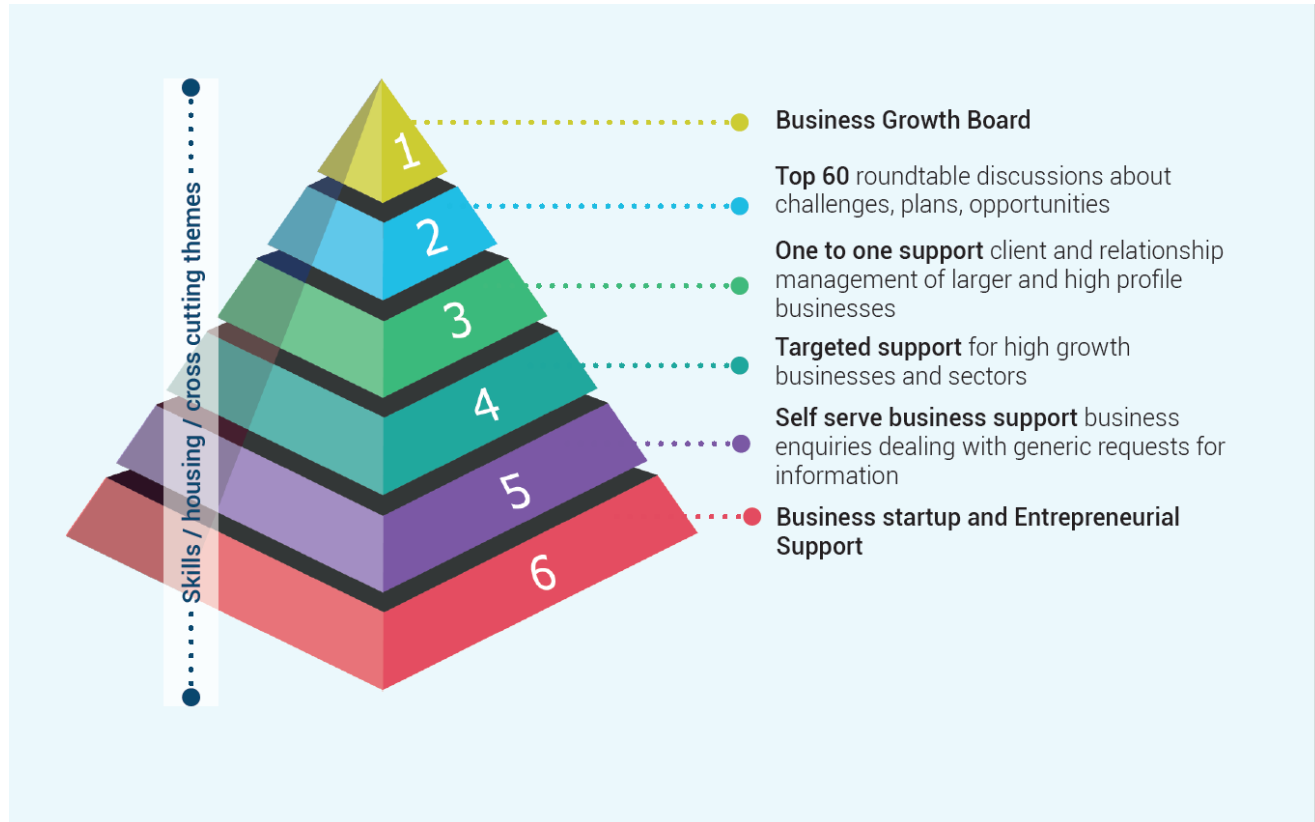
Skills / housing / cross cutting themes

1
Business Growth Board

2
Top 60 roundtable discussions about challenges, plans, opportunities

3
One to one support client and relationship management of larger and high profile businesses

4
Targeted support for high growth businesses and sectors

5
Self serve business support business enquiries dealing with generic requests for information

6
Business startup and Entrepreneurial Support